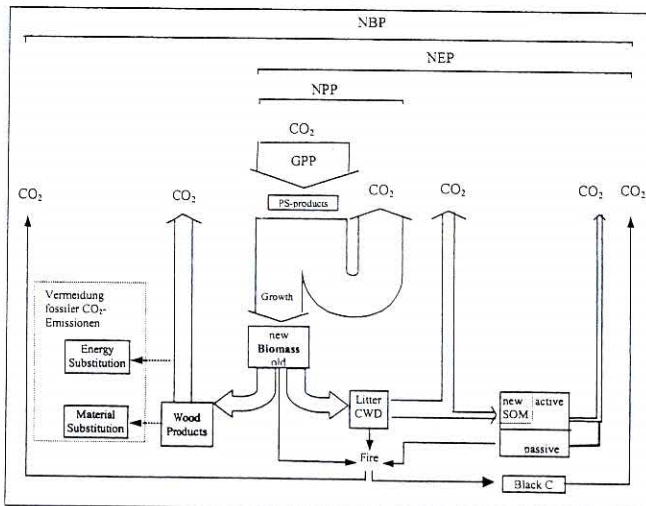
NBP

NEP

NPP

$CO_2$

GPP

$CO_2$

$CO_2$

PS-products

$CO_2$

$CO_2$

$CO_2$

$CO_2$

Vermeidung fossiler $CO_2$-Emissionen

Growth

Energy Substitution

new Biomass old

Material Substitution

Wood Products

Litter CWD

new SOM active

passive

Fire

Black C